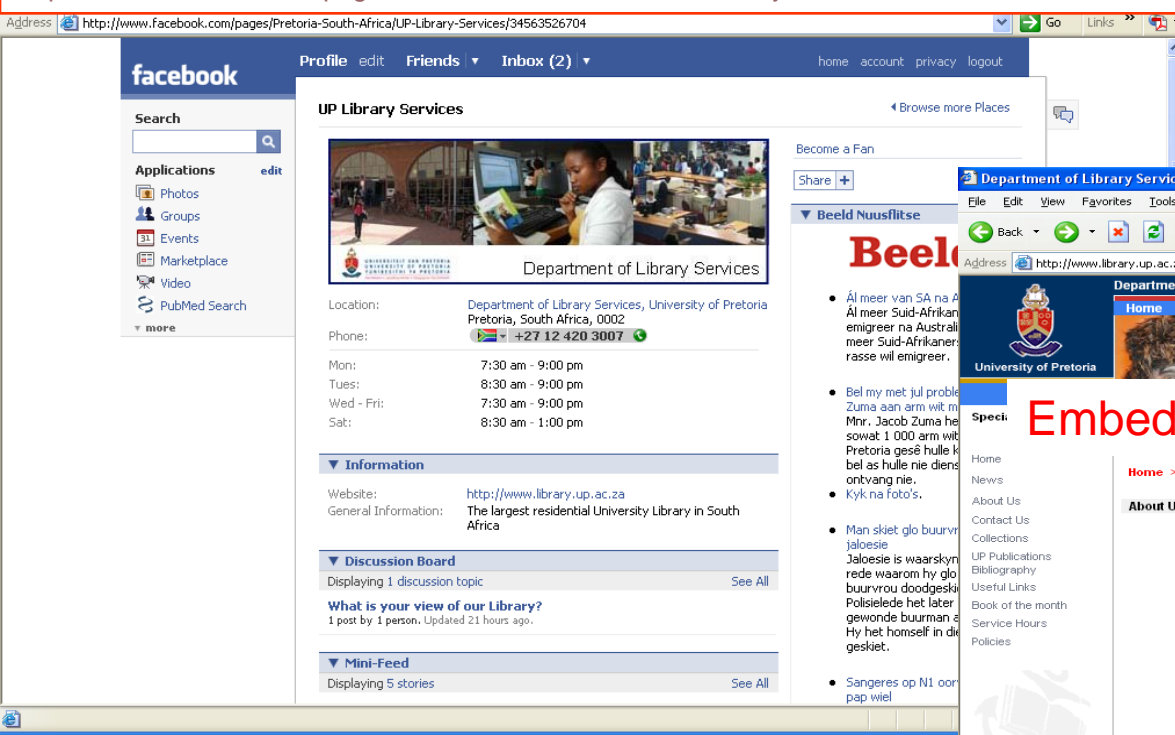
Address http://www.facebook.com/pages/Pretoria-South-Africa/UP-Library-Services/34563526704

Go Links »

facebook

Profile edit Friends ▾ Inbox (2) ▾

home account privacy logout

Search

Applications edit

Photos

Groups

Events

Marketplace

Video

PubMed Search

▾ more

UP Library Services

◂ Browse more Places

Department of Library Services

Location: Department of Library Services, University of Pretoria
Pretoria, South Africa, 0002

Phone: +27 12 420 3007

Mon: 7:30 am - 9:00 pm
Tues: 8:30 am - 9:00 pm
Wed - Fri: 7:30 am - 9:00 pm
Sat: 8:30 am - 1:00 pm

▼ Information

Website: http://www.library.up.ac.za
General Information: The largest residential University Library in South Africa

▼ Discussion Board

Displaying 1 discussion topic See All

What is your view of our Library?
1 post by 1 person. Updated 21 hours ago.

▼ Mini-Feed

Displaying 5 stories See All

Become a Fan

Share +

▼ Beeld Nuusflitse

Beel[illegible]

• Ál meer van SA na A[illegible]
Ál meer Suid-Afrikan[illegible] emigreer na Australi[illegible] meer Suid-Afrikaner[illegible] rasse wil emigreer.

• Bel my met jul proble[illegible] Zuma aan arm wit m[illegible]
Mnr. Jacob Zuma he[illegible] sowat 1 000 arm wit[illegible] Pretoria gesê hulle k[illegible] bel as hulle nie diens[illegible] ontvang nie.

• Kyk na foto's.

• Man skiet glo buurvr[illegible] jaloesie
Jaloesie is waarskyn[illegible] rede waarom hy glo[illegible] buurvrou doodgeski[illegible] Polisielede het later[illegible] gewonde buurman a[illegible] Hy het homself in di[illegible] geskiet.

• Sangeres op N1 oor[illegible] pap wiel

Department of Library Servic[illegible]

File Edit View Favorites Tools

Back

Address http://www.library.up.ac.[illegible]

University of Pretoria

Departme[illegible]

Home

Speci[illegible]

Embed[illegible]

Home
News
About Us
Contact Us
Collections
UP Publications Bibliography
Useful Links
Book of the month
Service Hours
Policies

Home >

About U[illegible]